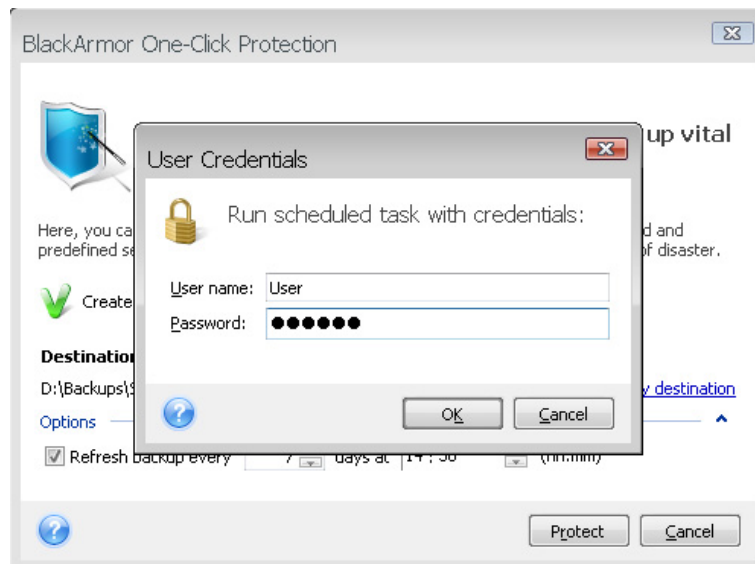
BlackArmor One-Click Protection

up vital

Here, you ca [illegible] d and predefined se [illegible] f disaster.

Create

Destination

D:\Backups\S

y destination

Options

Refresh backup every 7 days at 14 : 56 (hh:mm)

User Credentials

Run scheduled task with credentials:

User name: User

Password: ●●●●●●

OK

Cancel

Protect

Cancel